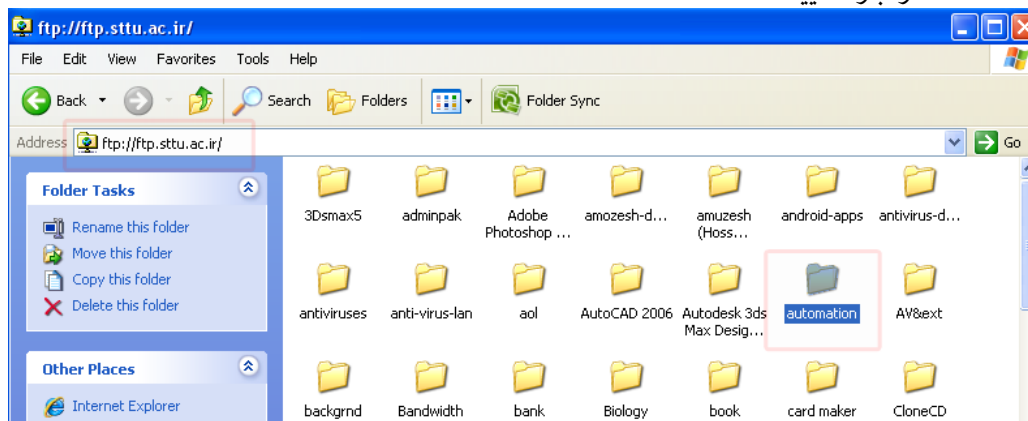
ftp://ftp.sttu.ac.ir/

File Edit View Favorites Tools Help

Back Search Folders Folder Sync

Address ftp://ftp.sttu.ac.ir/ Go

Folder Tasks

Rename this folder
Move this folder
Copy this folder
Delete this folder

Other Places

Internet Explorer

3Dsmax5
adminpak
Adobe Photoshop ...
amozesh-d...
amuzesh (Hoss...
android-apps
antivirus-d...
antiviruses
anti-virus-lan
aol
AutoCAD 2006
Autodesk 3ds Max Desig...
automation
AV&ext
backgrnd
Bandwidth
bank
Biology
book
card maker
CloneCD